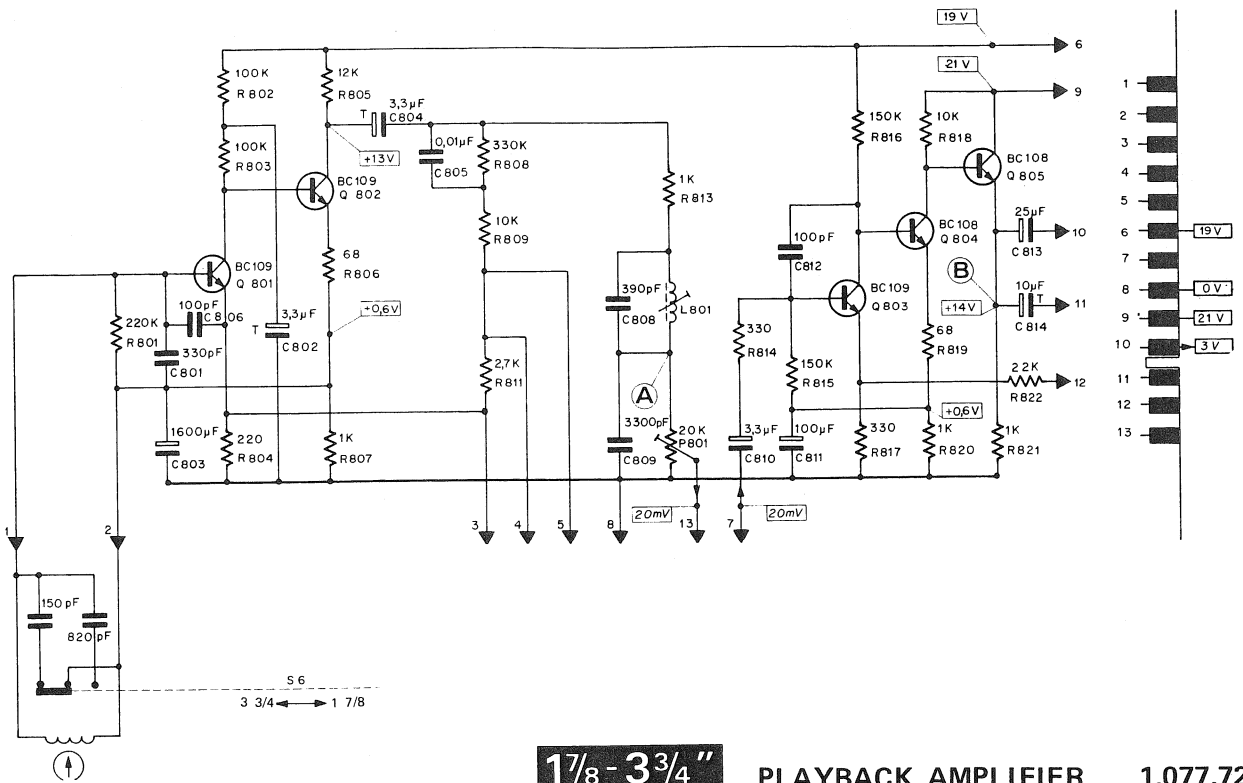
19 V
6
21 V
9
100K
R802
12K
R805
3,3µF
T
C804
+13V
0,01µF
C805
330K
R808
1K
R813
100K
R803
BC109
Q 802
10K
R809
68
R806
BC109
Q 801
220K
R801
100pF
C8 06
330pF
C801
T
3,3µF
C802
+0,6V
2,7K
R811
1600µF
C803
220
R804
1K
R807
390pF
C808
L801
A
3300pF
C809
20K
P801
20mV
13
3
4
5
8
7
20mV
150K
R816
10K
R818
BC108
Q 805
BC108
Q 804
100pF
C812
BC109
Q803
330
R814
150K
R815
3,3µF
C810
100µF
C811
330
R817
25µF
C 813
10
B
+14V
10µF
T
C 814
11
68
R819
22K
R822
12
+0,6V
1K
R820
1K
R821
1
2
3
4
5
6
19V
7
8
0V
9
21V
10
3V
11
12
13
1
2
150 pF
820 pF
S6
3 3/4 ◄ ► 1 7/8
1⅞ - 3¾"
PLAYBACK AMPLIFIER
1.077.72